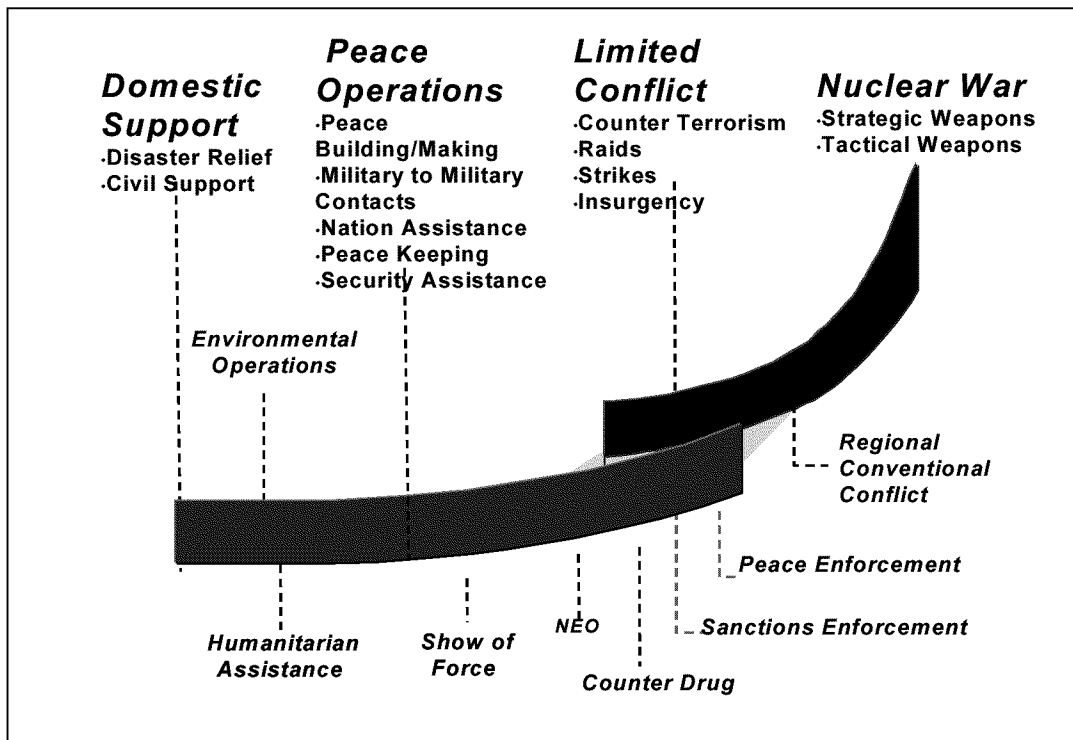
Domestic Support
·Disaster Relief
·Civil Support

Peace Operations
·Peace Building/Making
·Military to Military Contacts
·Nation Assistance
·Peace Keeping
·Security Assistance

Limited Conflict
·Counter Terrorism
·Raids
·Strikes
·Insurgency

Nuclear War
·Strategic Weapons
·Tactical Weapons

Environmental Operations

Regional Conventional Conflict

Peace Enforcement

Sanctions Enforcement

Humanitarian Assistance

Show of Force

NEO

Counter Drug